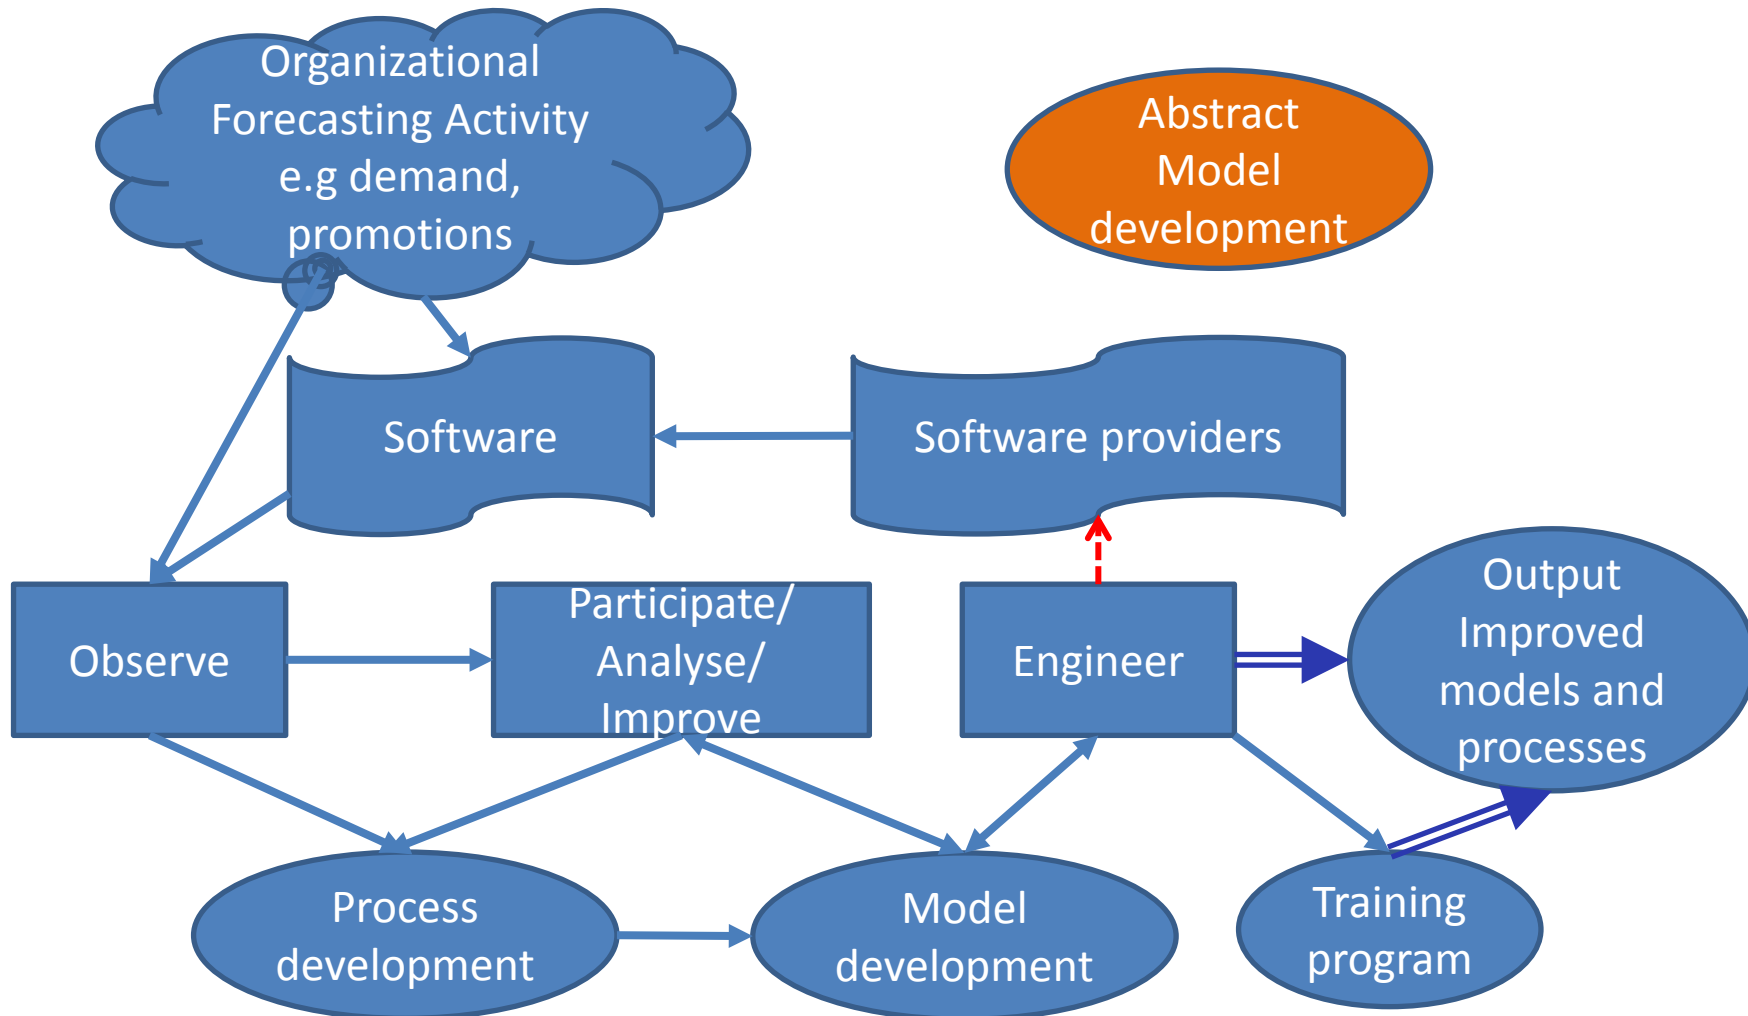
Organizational Forecasting Activity e.g demand, promotions

Abstract Model development

Software

Software providers

Observe

Participate/ Analyse/ Improve

Engineer

Output Improved models and processes

Process development

Model development

Training program